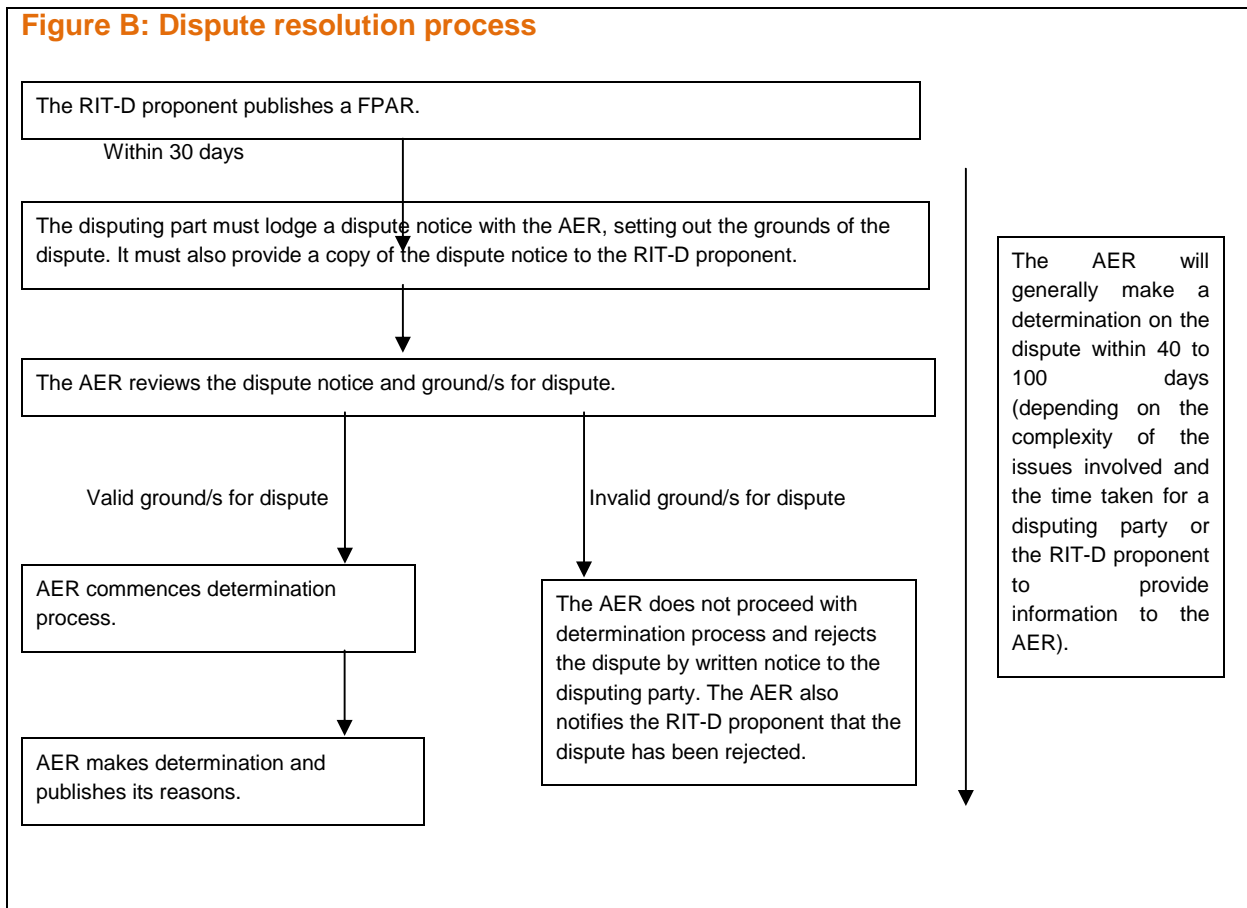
Figure B: Dispute resolution process

The RIT-D proponent publishes a FPAR.

Within 30 days

The disputing part must lodge a dispute notice with the AER, setting out the grounds of the dispute. It must also provide a copy of the dispute notice to the RIT-D proponent.

The AER reviews the dispute notice and ground/s for dispute.

Valid ground/s for dispute

Invalid ground/s for dispute

AER commences determination process.

The AER does not proceed with determination process and rejects the dispute by written notice to the disputing party. The AER also notifies the RIT-D proponent that the dispute has been rejected.

AER makes determination and publishes its reasons.

The AER will generally make a determination on the dispute within 40 to 100 days (depending on the complexity of the issues involved and the time taken for a disputing party or the RIT-D proponent to provide information to the AER).